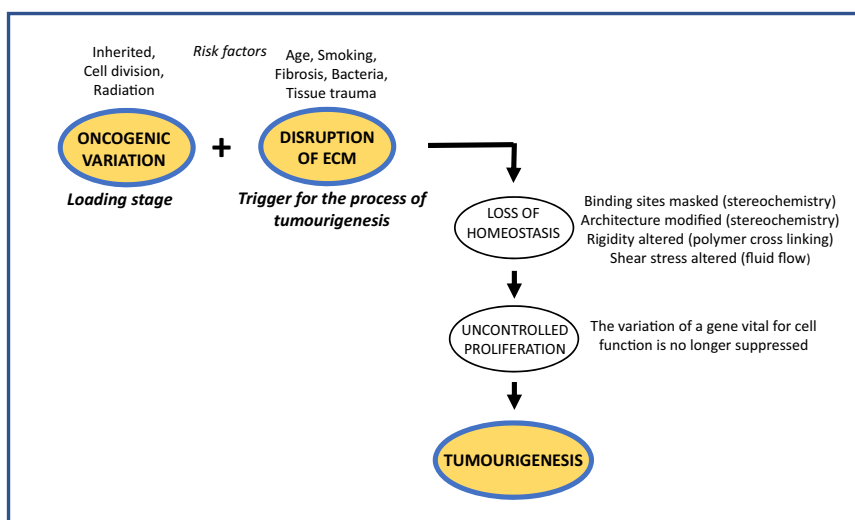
Inherited, Cell division, Radiation

Risk factors

Age, Smoking, Fibrosis, Bacteria, Tissue trauma

ONCOGENIC VARIATION

+

DISRUPTION OF ECM

Loading stage

Trigger for the process of tumourigenesis

LOSS OF HOMEOSTASIS

Binding sites masked (stereochemistry)
Architecture modified (stereochemistry)
Rigidity altered (polymer cross linking)
Shear stress altered (fluid flow)

UNCONTROLLED PROLIFERATION

The variation of a gene vital for cell function is no longer suppressed

TUMOURIGENESIS